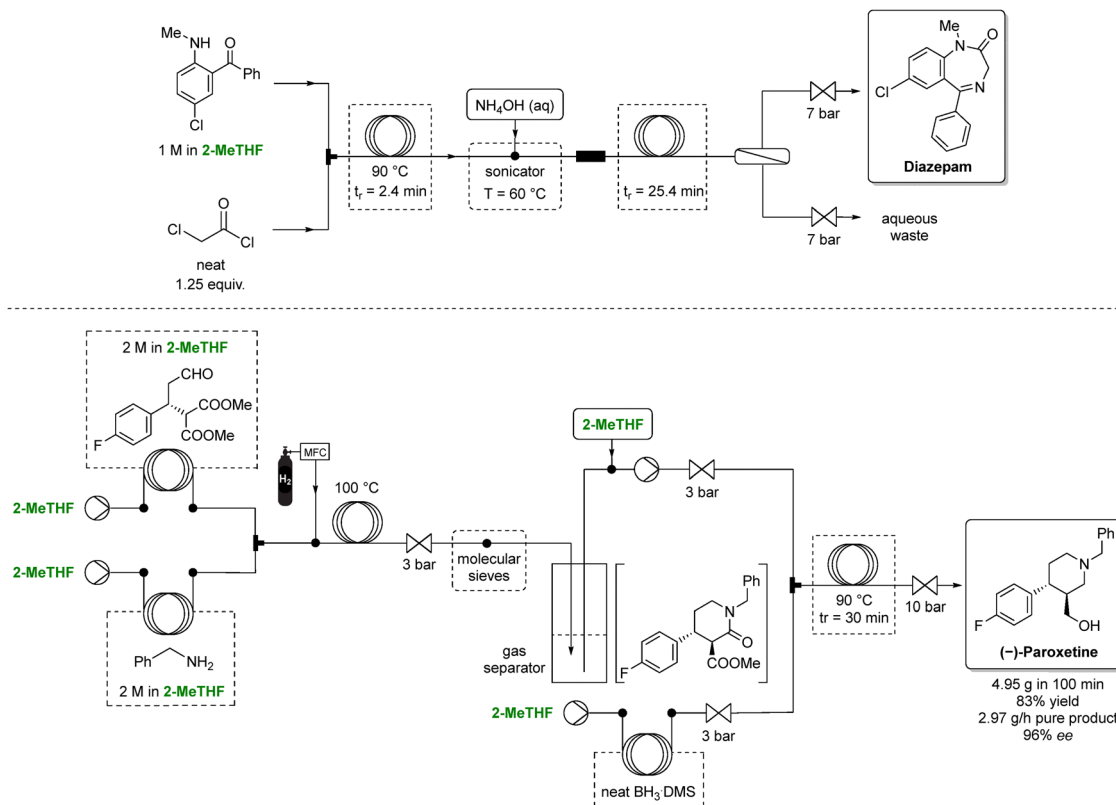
Me NH
O
Ph
Cl
1 M in 2-MeTHF

O
Cl Cl
neat
1.25 equiv.

90 °C
$t_r$ = 2.4 min

$NH_4OH$ (aq)
sonicator
T = 60 °C

$t_r$ = 25.4 min

7 bar

7 bar
aqueous waste

Me
N
O
Cl
N
Diazepam

2 M in 2-MeTHF
CHO
COOMe
F
COOMe

2-MeTHF
2-MeTHF

Ph NH2
2 M in 2-MeTHF

MFC
$H_2$
100 °C
3 bar
molecular sieves

2-MeTHF
3 bar

gas separator

Ph
N
O
F
COOMe

2-MeTHF
3 bar
neat $BH_3$·DMS

90 °C
tr = 30 min
10 bar

Ph
N
F
OH
(−)-Paroxetine

4.95 g in 100 min
83% yield
2.97 g/h pure product
96% ee